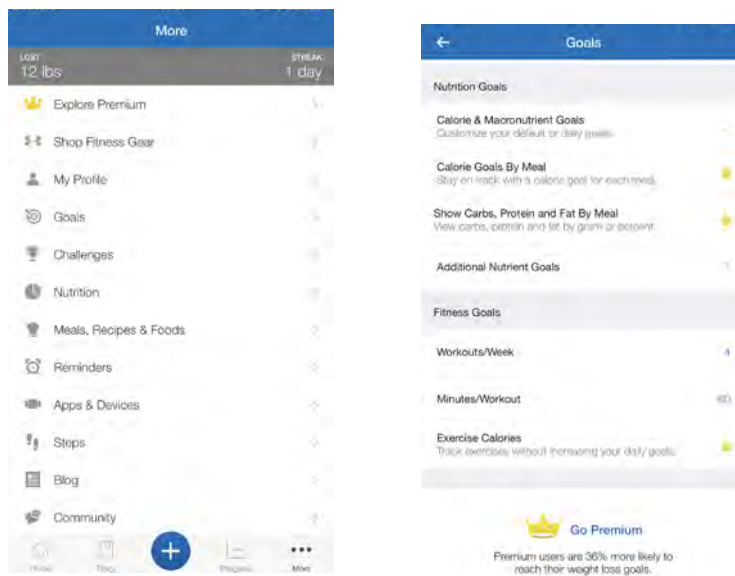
More

LOST
12 lbs

STREAK:
1 day

Explore Premium

Shop Fitness Gear

My Profile

Goals

Challenges

Nutrition

Meals, Recipes & Foods

Reminders

Apps & Devices

Steps

Blog

Community

Home

Diary

+

Progress

More

Goals

Nutrition Goals

Calorie & Macronutrient Goals
Customize your default or daily goals.

Calorie Goals By Meal
Stay on track with a calorie goal for each meal.

Show Carbs, Protein and Fat By Meal
View carbs, protein and fat by gram or percent.

Additional Nutrient Goals

Fitness Goals

Workouts/Week

4

Minutes/Workout

60

Exercise Calories
Track exercises without increasing your daily goals.

Go Premium

Premium users are 36% more likely to reach their weight loss goals.